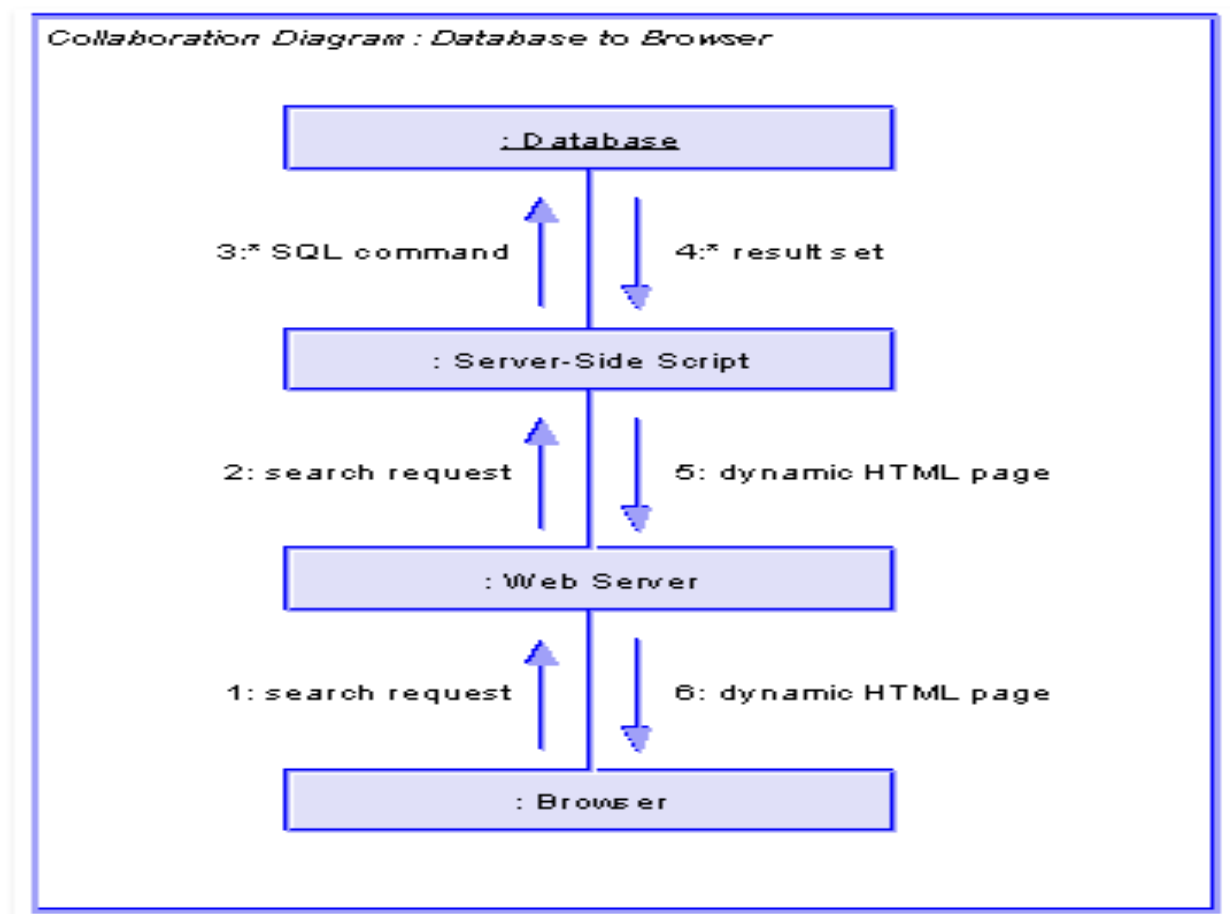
Collaboration Diagram : Database to Browser

: Database

3:* SQL command

4:* result set

: Server-Side Script

2: search request

5: dynamic HTML page

: Web Server

1: search request

6: dynamic HTML page

: Browser